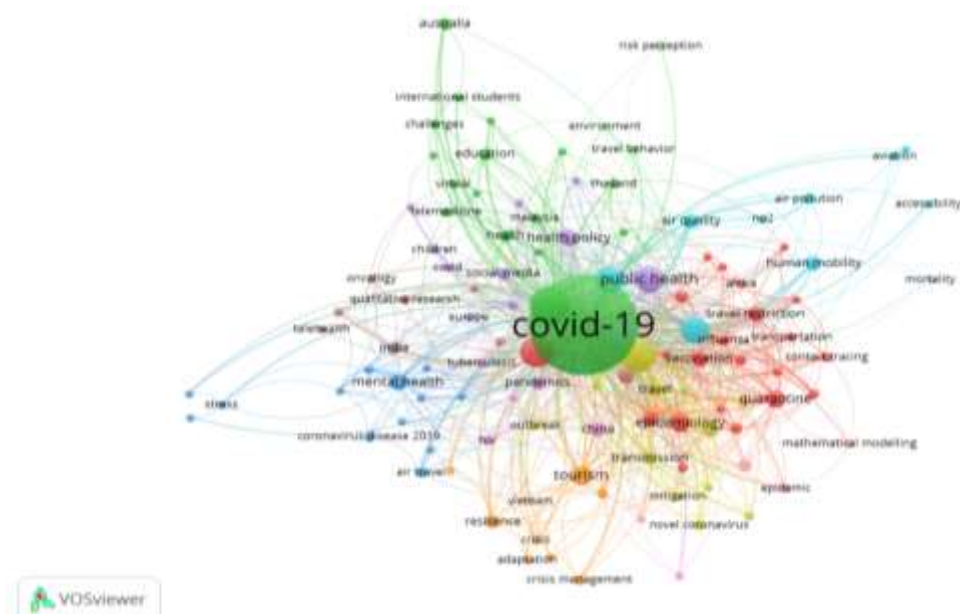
australia
risk perception
international students
challenges
environment
education
travel behavior
aviation
thailand
air pollution
accessibility
telemedicine
malaysia
air quality
health policy
children
social media
human mobility
mortality
public health
oncology
qualitative research
europe
travel restriction
covid-19
telehealth
transportation
influenza
contact tracing
india
vaccination
tuberculosis
mental health
pandemics
travel
quarantine
stress
epidemiology
outbreak
china
mathematical modeling
coronavirus disease 2019
transmission
air travel
tourism
epidemic
vietnam
mitigation
resilience
novel coronavirus
crisis
adaptation
crisis management
VOSviewer